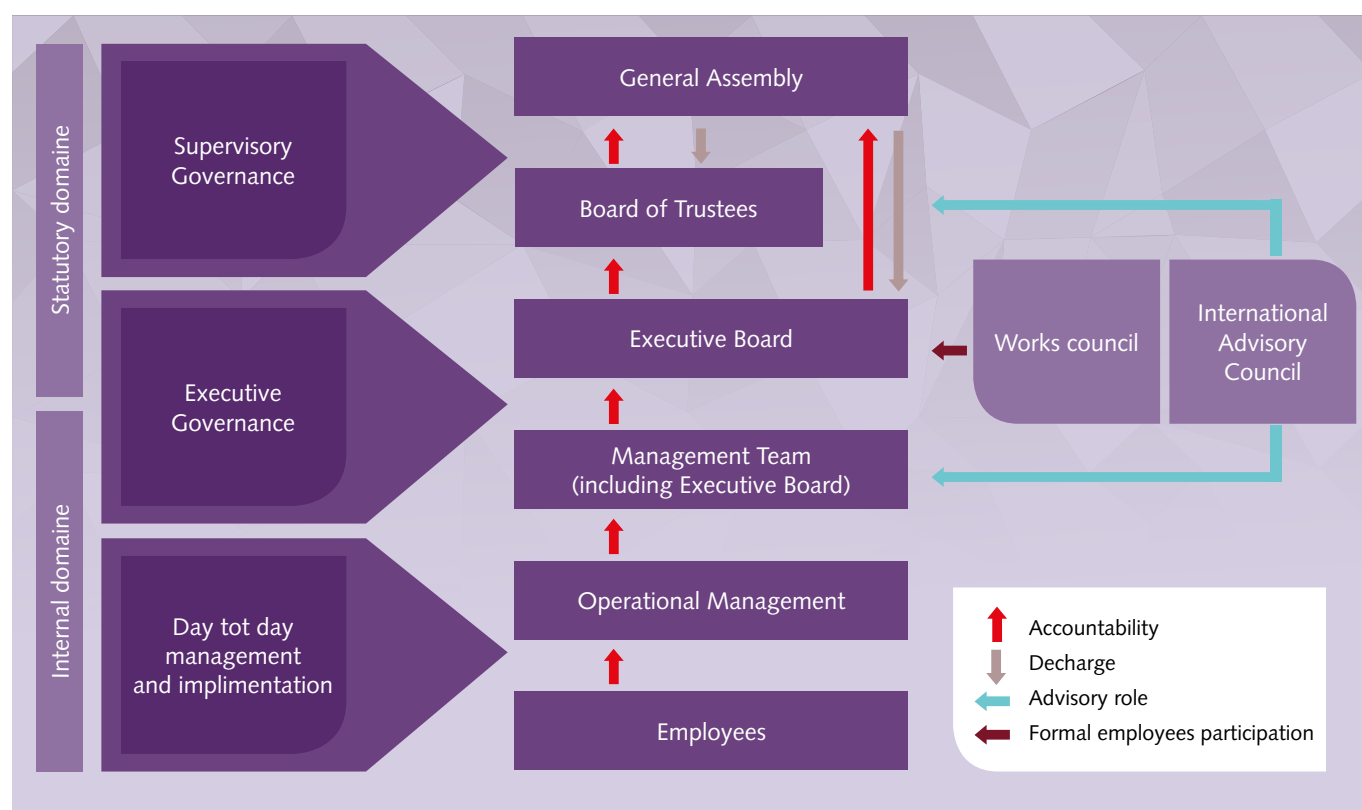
Statutory domaine

Internal domaine

Supervisory Governance

Executive Governance

Day tot day management and implimentation

General Assembly

Board of Trustees

Executive Board

Management Team (including Executive Board)

Operational Management

Employees

Works council

International Advisory Council

Accountability

Decharge

Advisory role

Formal employees participation